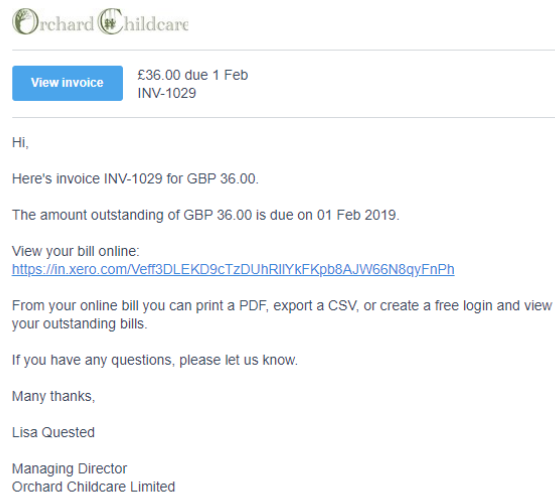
Orchard Childcare

View invoice

£36.00 due 1 Feb
INV-1029

Hi,

Here's invoice INV-1029 for GBP 36.00.

The amount outstanding of GBP 36.00 is due on 01 Feb 2019.

View your bill online:
https://in.xero.com/Veff3DLEKD9cTzDUhRIlYkFKpb8AJW66N8qyFnPh

From your online bill you can print a PDF, export a CSV, or create a free login and view your outstanding bills.

If you have any questions, please let us know.

Many thanks,

Lisa Quested

Managing Director
Orchard Childcare Limited